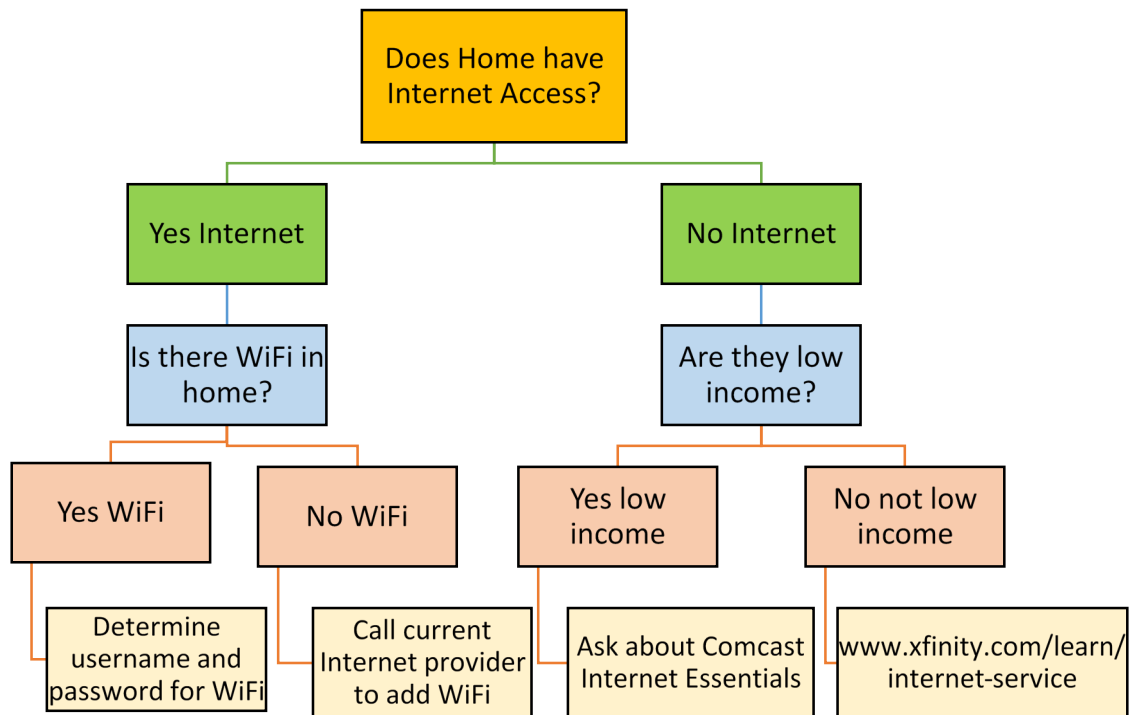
Does Home have Internet Access?

Yes Internet

No Internet

Is there WiFi in home?

Are they low income?

Yes WiFi

No WiFi

Yes low income

No not low income

Determine username and password for WiFi

Call current Internet provider to add WiFi

Ask about Comcast Internet Essentials

www.xfinity.com/learn/internet-service